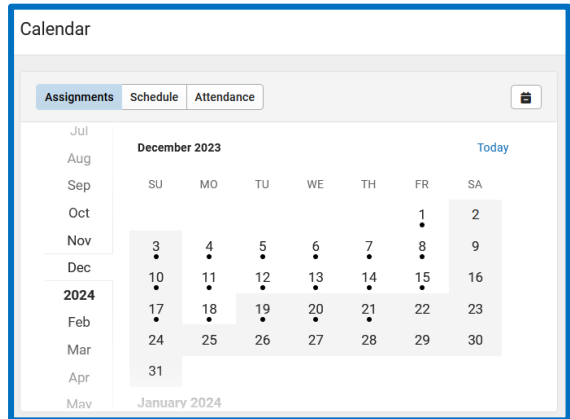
Calendar

Assignments Schedule Attendance

Jul
Aug
Sep
Oct
Nov
Dec
2024
Feb
Mar
Apr
May

December 2023

Today

| SU | MO | TU | WE | TH | FR | SA |
|---|---|---|---|---|---|---|
| | | | | | 1 | 2 |
| 3 | 4 | 5 | 6 | 7 | 8 | 9 |
| 10 | 11 | 12 | 13 | 14 | 15 | 16 |
| 17 | 18 | 19 | 20 | 21 | 22 | 23 |
| 24 | 25 | 26 | 27 | 28 | 29 | 30 |
| 31 | | | | | | |

January 2024